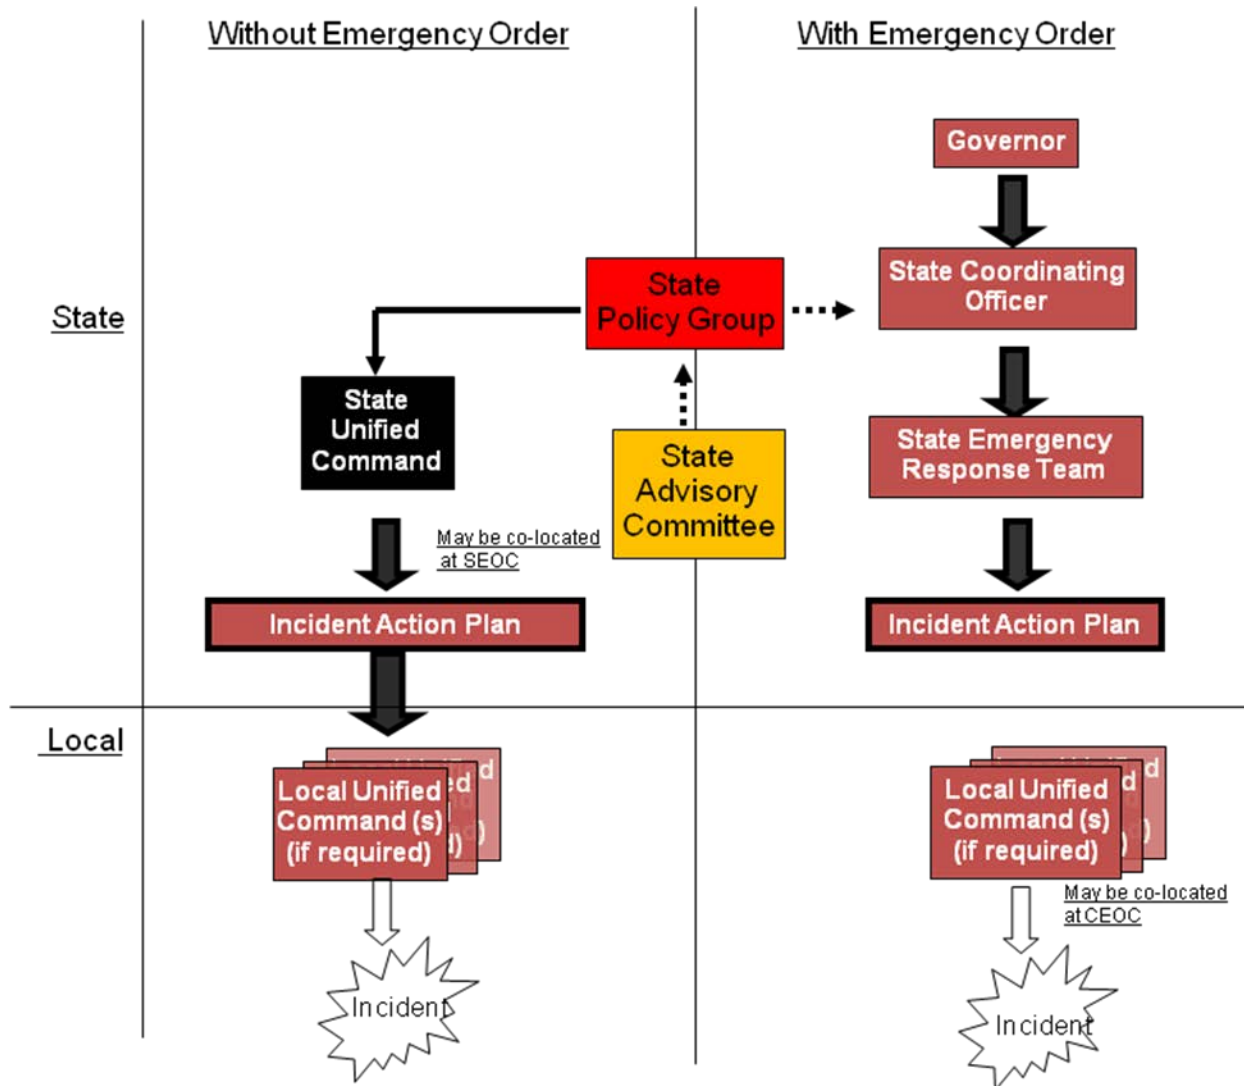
Without Emergency Order

With Emergency Order

State

Governor

State Policy Group

State Coordinating Officer

State Unified Command

State Advisory Committee

State Emergency Response Team

May be co-located at SEOC

Incident Action Plan

Incident Action Plan

Local

Local Unified Command (s) (if required)

Local Unified Command (s) (if required)

May be co-located at CEOC

Incident

Incident